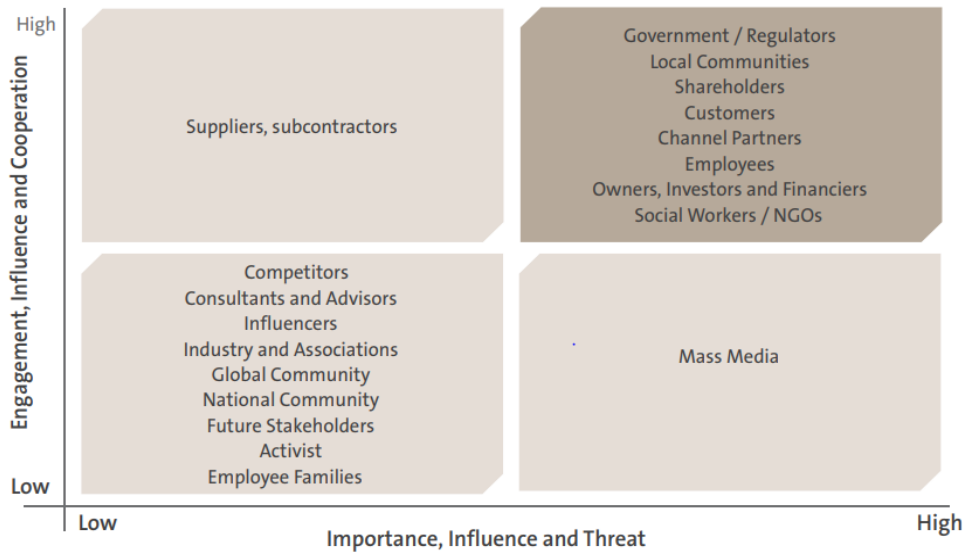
High

Engagement, Influence and Cooperation

Suppliers, subcontractors

Government / Regulators
Local Communities
Shareholders
Customers
Channel Partners
Employees
Owners, Investors and Financiers
Social Workers / NGOs

Competitors
Consultants and Advisors
Influencers
Industry and Associations
Global Community
National Community
Future Stakeholders
Activist
Employee Families

Mass Media

Low

Low

Importance, Influence and Threat

High